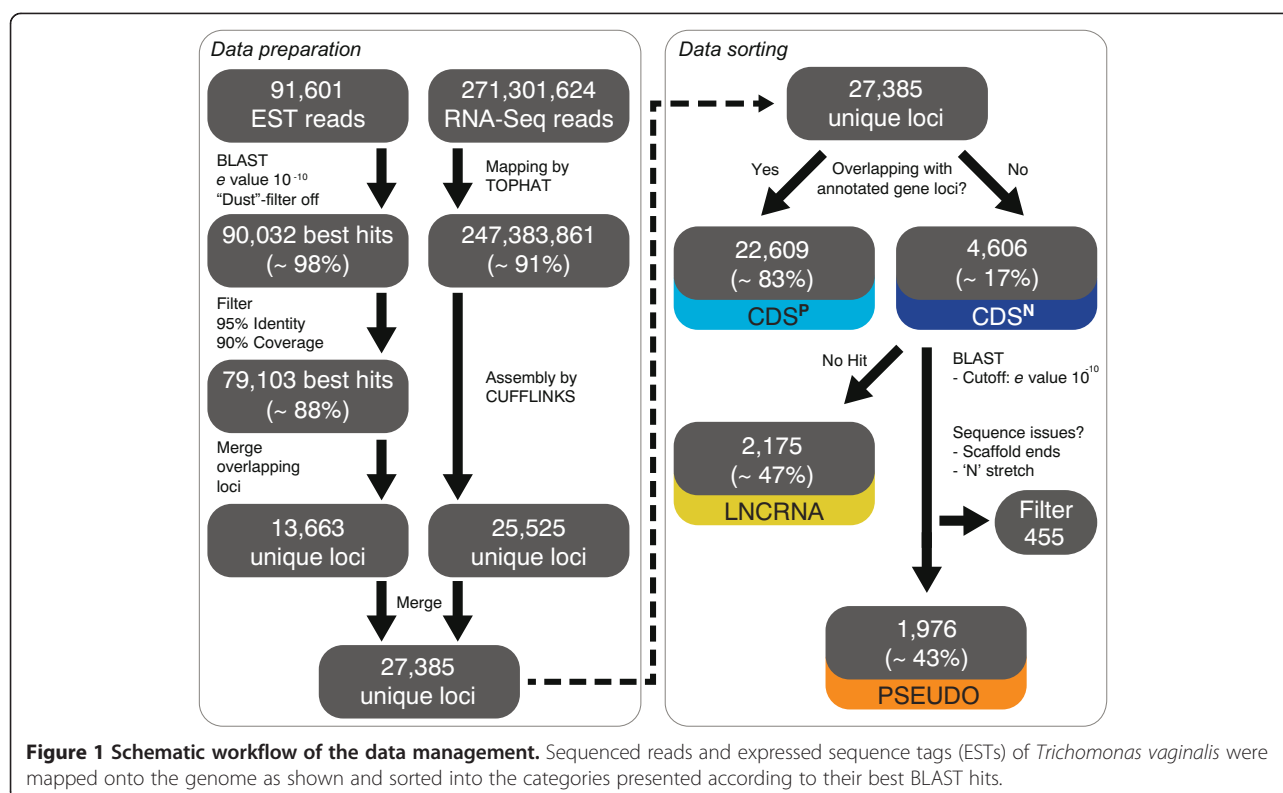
Data preparation

91,601
EST reads

271,301,624
RNA-Seq reads

BLAST
$e$ value $10^{-10}$
"Dust"-filter off

Mapping by
TOPHAT

90,032 best hits
(~ 98%)

247,383,861
(~ 91%)

Filter
95% Identity
90% Coverage

79,103 best hits
(~ 88%)

Assembly by
CUFFLINKS

Merge
overlapping
loci

13,663
unique loci

25,525
unique loci

Merge

27,385
unique loci

Data sorting

27,385
unique loci

Yes

Overlapping with
annotated gene loci?

No

22,609
(~ 83%)
CDS$^{P}$

4,606
(~ 17%)
CDS$^{N}$

No Hit

BLAST
- Cutoff: $e$ value $10^{-10}$

2,175
(~ 47%)
LNCRNA

Sequence issues?
- Scaffold ends
- 'N' stretch

Filter
455

1,976
(~ 43%)
PSEUDO

**Figure 1 Schematic workflow of the data management.** Sequenced reads and expressed sequence tags (ESTs) of *Trichomonas vaginalis* were mapped onto the genome as shown and sorted into the categories presented according to their best BLAST hits.